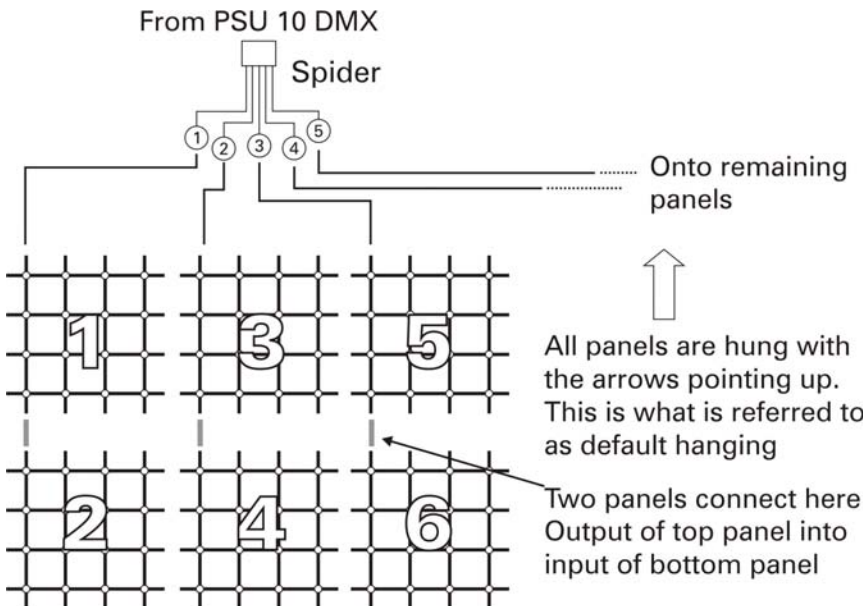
From PSU 10 DMX

Spider

1
2
3
4
5

Onto remaining panels

1
3
5

All panels are hung with the arrows pointing up. This is what is referred to as default hanging

2
4
6

Two panels connect here Output of top panel into input of bottom panel